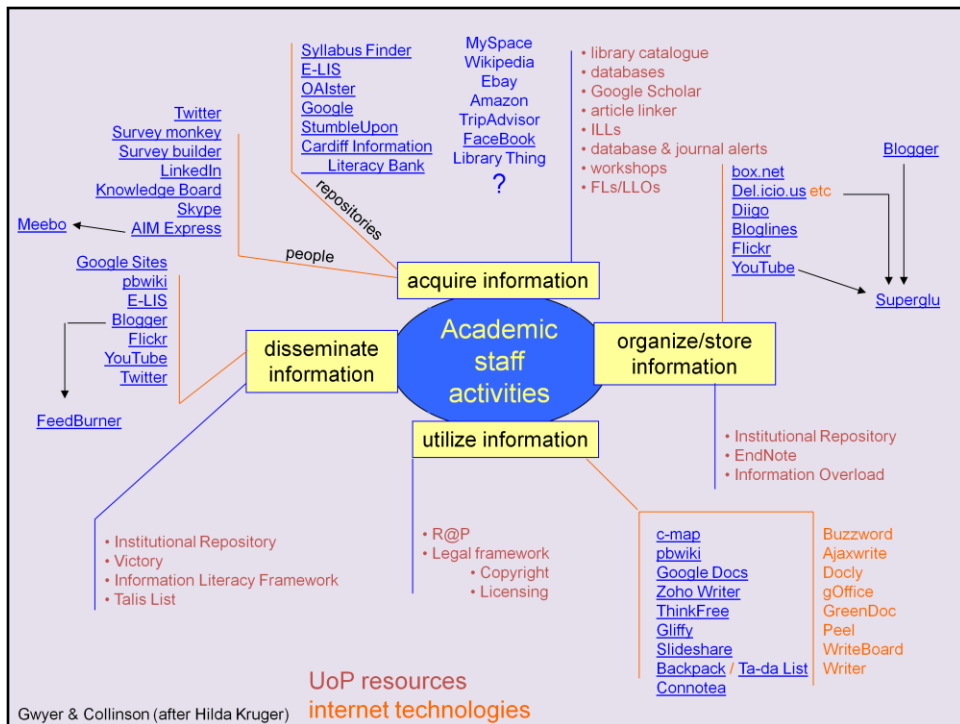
Syllabus Finder
E-LIS
OAIster
Google
StumbleUpon
Cardiff Information Literacy Bank

repositories

MySpace
Wikipedia
Ebay
Amazon
TripAdvisor
FaceBook
Library Thing
?

• library catalogue
• databases
• Google Scholar
• article linker
• ILLs
• database & journal alerts
• workshops
• FLs/LLOs

Twitter
Survey monkey
Survey builder
LinkedIn
Knowledge Board
Skype
AIM Express
Meebo

people

box.net
Del.icio.us etc
Diigo
Bloglines
Flickr
YouTube

Blogger

Superglu

acquire information

Google Sites
pbwiki
E-LIS
Blogger
Flickr
YouTube
Twitter

FeedBurner

disseminate information

Academic staff activities

organize/store information

utilize information

• Institutional Repository
• EndNote
• Information Overload

• Institutional Repository
• Victory
• Information Literacy Framework
• Talis List

• R@P
• Legal framework
• Copyright
• Licensing

c-map
pbwiki
Google Docs
Zoho Writer
ThinkFree
Gliffy
Slideshare
Backpack / Ta-da List
Connotea

Buzzword
Ajaxwrite
Docly
gOffice
GreenDoc
Peel
WriteBoard
Writer

UoP resources
internet technologies

Gwyer & Collinson (after Hilda Kruger)